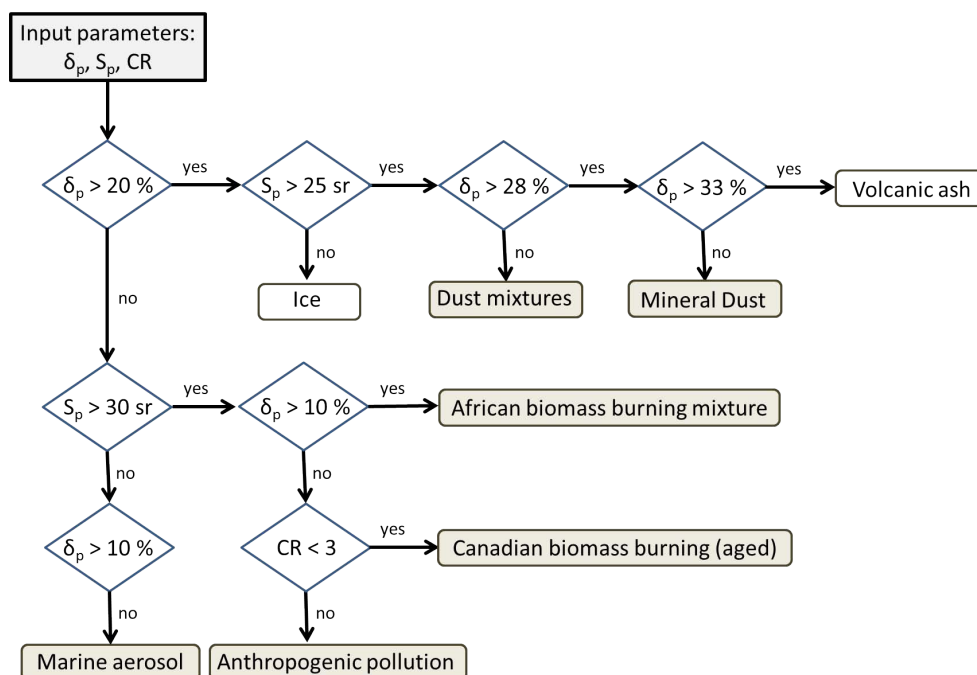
Input parameters: $\delta_p$, $S_p$, CR

$\delta_p > 20$ %

yes

$S_p > 25$ sr

yes

$\delta_p > 28$ %

yes

$\delta_p > 33$ %

yes

Volcanic ash

no

Ice

no

Dust mixtures

no

Mineral Dust

no

$S_p > 30$ sr

yes

$\delta_p > 10$ %

yes

African biomass burning mixture

no

no

$\delta_p > 10$ %

CR < 3

yes

Canadian biomass burning (aged)

no

no

Marine aerosol

Anthropogenic pollution